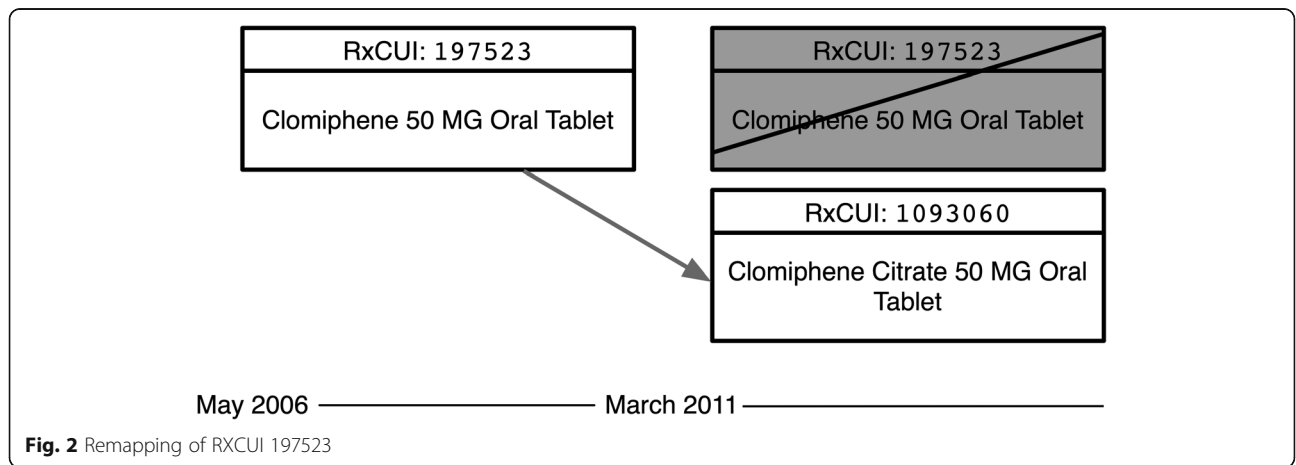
RxCUI: 197523

Clomiphene 50 MG Oral Tablet

RxCUI: 197523

Clomiphene 50 MG Oral Tablet

RxCUI: 1093060

Clomiphene Citrate 50 MG Oral Tablet

May 2006 — March 2011 —

**Fig. 2** Remapping of RXCUI 197523